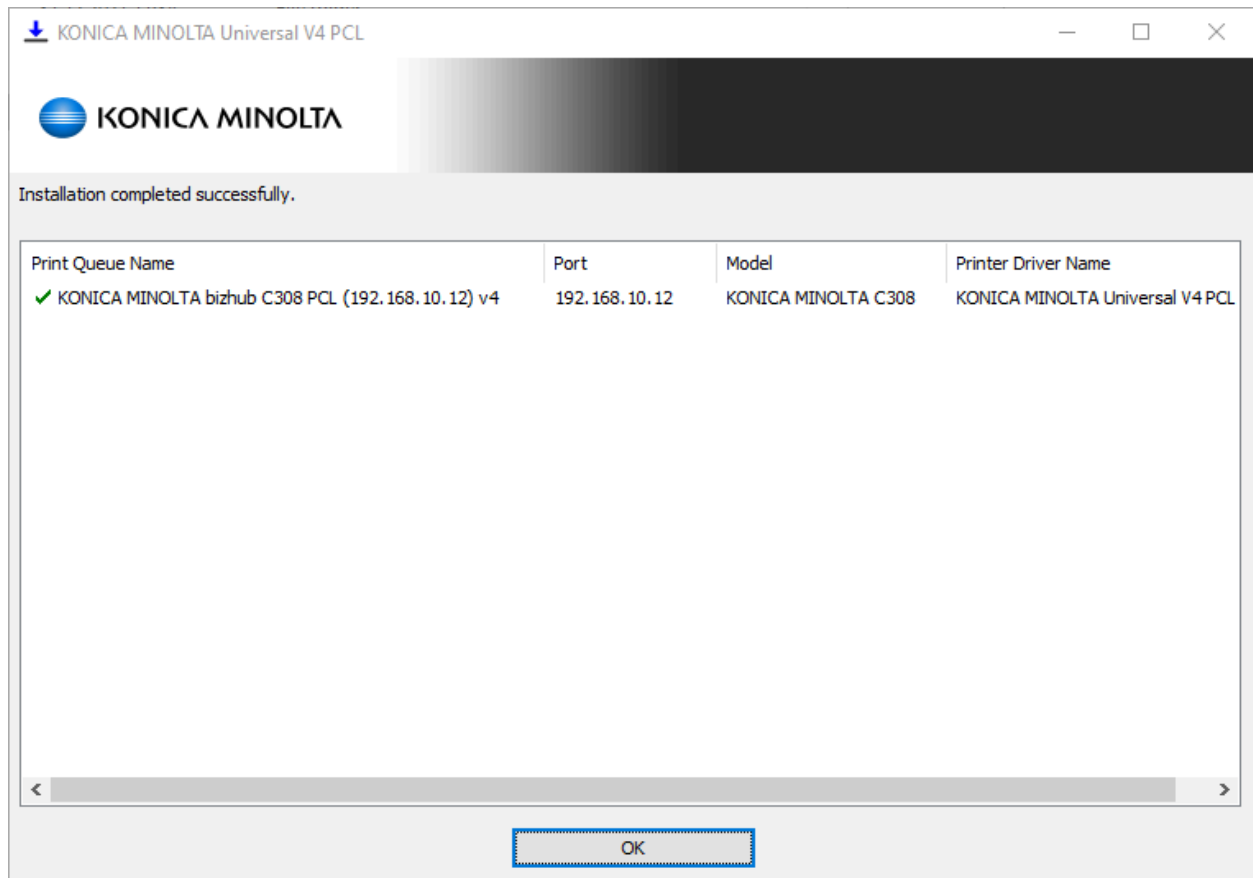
KONICA MINOLTA Universal V4 PCL

KONICA MINOLTA

Installation completed successfully.

| Print Queue Name | Port | Model | Printer Driver Name |
|---|---|---|---|
| ✓ KONICA MINOLTA bizhub C308 PCL (192.168.10.12) v4 | 192.168.10.12 | KONICA MINOLTA C308 | KONICA MINOLTA Universal V4 PCL |

OK